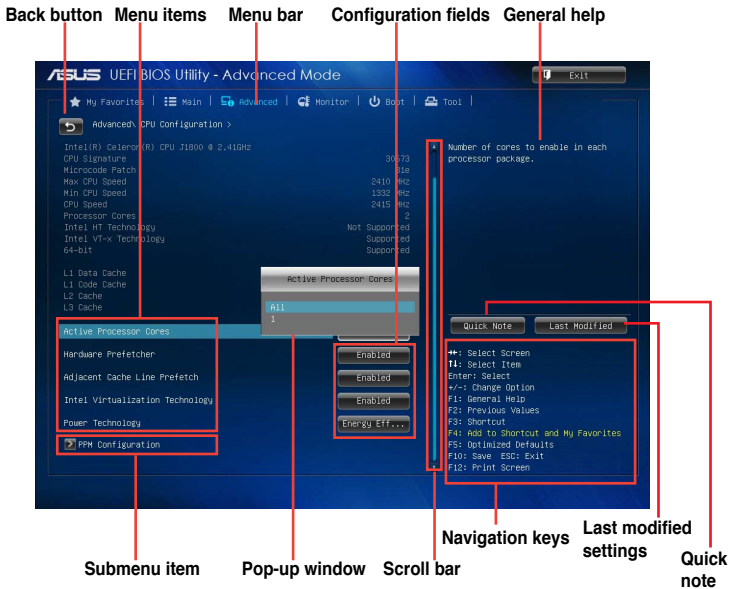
Back button Menu items Menu bar Configuration fields General help

/ISUS UEFI BIOS Utility - Advanced Mode

Exit

My Favorites | Main | Advanced | Monitor | Boot | Tool |

Advanced\ CPU Configuration >

Intel(R) Celeron(R) CPU J1800 @ 2.41GHz
CPU Signature 30673
Microcode Patch 31e
Max CPU Speed 2410 MHz
Min CPU Speed 1332 MHz
CPU Speed 2415 MHz
Processor Cores 2
Intel HT Technology Not Supported
Intel VT-x Technology Supported
64-bit Supported

L1 Data Cache
L1 Code Cache
L2 Cache
L3 Cache

Active Processor Cores

All
1

Active Processor Cores
Hardware Prefetcher Enabled
Adjacent Cache Line Prefetch Enabled
Intel Virtualization Technology Enabled
Power Technology Energy Eff...

PPM Configuration

Number of cores to enable in each processor package.

Quick Note Last Modified

→←: Select Screen
↑↓: Select Item
Enter: Select
+/-: Change Option
F1: General Help
F2: Previous Values
F3: Shortcut
F4: Add to Shortcut and My Favorites
F5: Optimized Defaults
F10: Save ESC: Exit
F12: Print Screen

Navigation keys Last modified settings Quick note

Submenu item Pop-up window Scroll bar